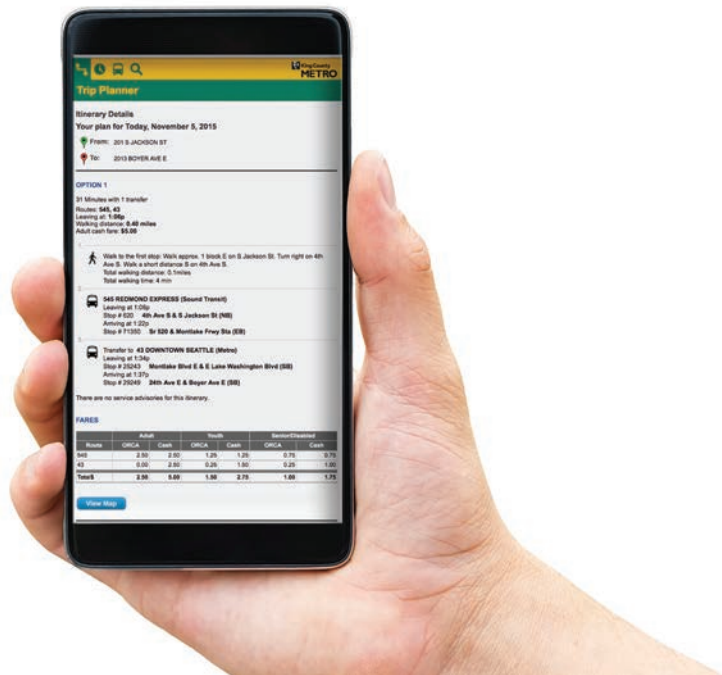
King County
METRO

Trip Planner

Itinerary Details
Your plan for Today, November 5, 2015

From: 201 S JACKSON ST

To: 2013 BOYER AVE E

OPTION 1

31 Minutes with 1 transfer
Routes: 545, 43
Leaving at: 1:06p
Walking distance: 0.40 miles
Adult cash fare: $5.00

1
Walk to the first stop: Walk approx. 1 block E on S Jackson St. Turn right on 4th Ave S. Walk a short distance S on 4th Ave S.
Total walking distance: 0.1miles
Total walking time: 4 min

2
545 REDMOND EXPRESS (Sound Transit)
Leaving at 1:08p
Stop # 620 4th Ave S & S Jackson St (NB)
Arriving at 1:22p
Stop # 71350 Sr 520 & Montlake Frwy Sta (EB)

3
Transfer to 43 DOWNTOWN SEATTLE (Metro)
Leaving at 1:34p
Stop # 29243 Montlake Blvd E & E Lake Washington Blvd (SB)
Arriving at 1:37p
Stop # 29249 24th Ave E & Boyer Ave E (SB)

There are no service advisories for this itinerary.

FARES

| | Adult | | Youth | | Senior/Disabled | |
|---|---|---|---|---|---|---|
| Route | ORCA | Cash | ORCA | Cash | ORCA | Cash |
| 545 | 2.50 | 2.50 | 1.25 | 1.25 | 0.75 | 0.75 |
| 43 | 0.00 | 2.50 | 0.25 | 1.50 | 0.25 | 1.00 |
| Totals | 2.50 | 5.00 | 1.50 | 2.75 | 1.00 | 1.75 |

View Map